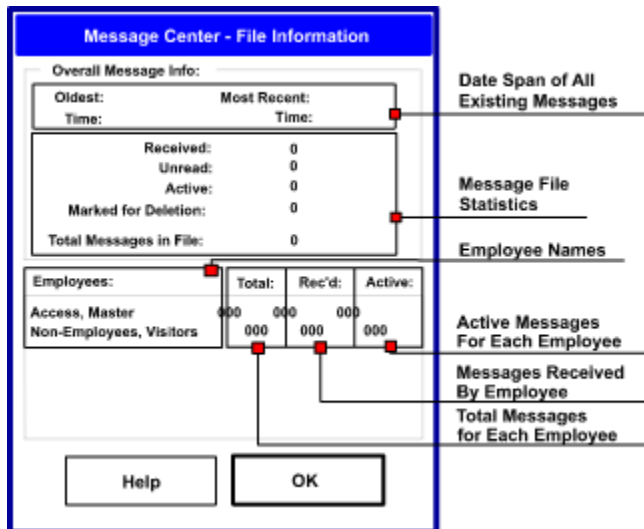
Message Center - File Information

Overall Message Info:

Oldest:
Time:
Most Recent:
Time:

Received: 0
Unread: 0
Active: 0
Marked for Deletion: 0

Total Messages in File: 0

Employees:
Access, Master
Non-Employees, Visitors

| Total: | Rec'd: | Active: |
|---|---|---|
| 000 | 000 | 000 |
| 000 | 000 | 000 |

Help

OK

Date Span of All Existing Messages

Message File Statistics

Employee Names

Active Messages For Each Employee

Messages Received By Employee

Total Messages for Each Employee